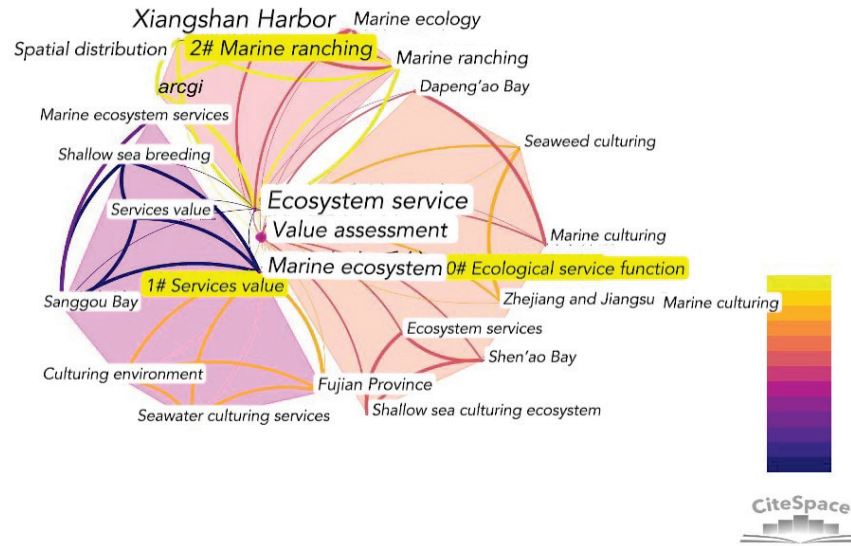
Xiangshan Harbor
Marine ecology
Spatial distribution
2# Marine ranching
Marine ranching
arcgi
Dapeng'ao Bay
Marine ecosystem services
Seaweed culturing
Shallow sea breeding
Ecosystem service
Services value
Value assessment
Marine culturing
Marine ecosystem
0# Ecological service function
1# Services value
Zhejiang and Jiangsu
Marine culturing
Sanggou Bay
Ecosystem services
Shen'ao Bay
Culturing environment
Fujian Province
Seawater culturing services
Shallow sea culturing ecosystem
CiteSpace